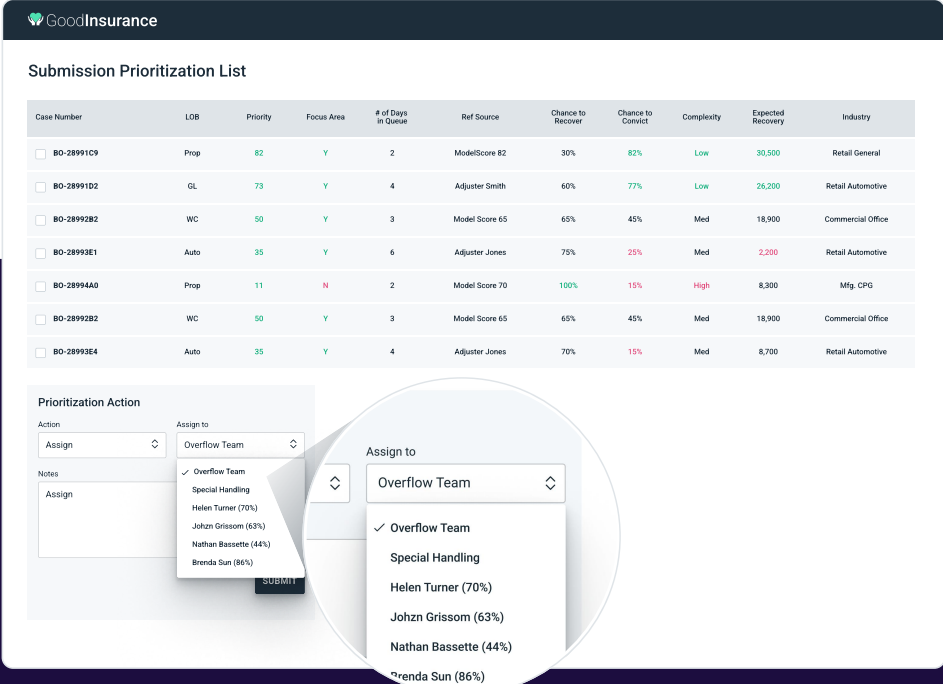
GoodInsurance

Submission Prioritization List

| Case Number | LOB | Priority | Focus Area | # of Days in Queue | Ref Source | Chance to Recover | Chance to Convict | Complexity | Expected Recovery | Industry |
|---|---|---|---|---|---|---|---|---|---|---|
| BO-28991C9 | Prop | 82 | Y | 2 | ModelScore 82 | 30% | 82% | Low | 30,500 | Retail General |
| BO-28991D2 | GL | 73 | Y | 4 | Adjuster Smith | 60% | 77% | Low | 26,200 | Retail Automotive |
| BO-28992B2 | WC | 50 | Y | 3 | Model Score 65 | 65% | 45% | Med | 18,900 | Commercial Office |
| BO-28993E1 | Auto | 35 | Y | 6 | Adjuster Jones | 75% | 25% | Med | 2,200 | Retail Automotive |
| BO-28994A0 | Prop | 11 | N | 2 | Model Score 70 | 100% | 15% | High | 8,300 | Mfg. CPG |
| BO-28992B2 | WC | 50 | Y | 3 | Model Score 65 | 65% | 45% | Med | 18,900 | Commercial Office |
| BO-28993E4 | Auto | 35 | Y | 4 | Adjuster Jones | 70% | 15% | Med | 8,700 | Retail Automotive |

Prioritization Action

Action
Assign

Assign to
Overflow Team

Notes
Assign

✓ Overflow Team
Special Handling
Helen Turner (70%)
Johzn Grissom (63%)
Nathan Bassette (44%)
Brenda Sun (86%)

SUBMIT

Assign to
Overflow Team

✓ Overflow Team
Special Handling
Helen Turner (70%)
Johzn Grissom (63%)
Nathan Bassette (44%)
Brenda Sun (86%)